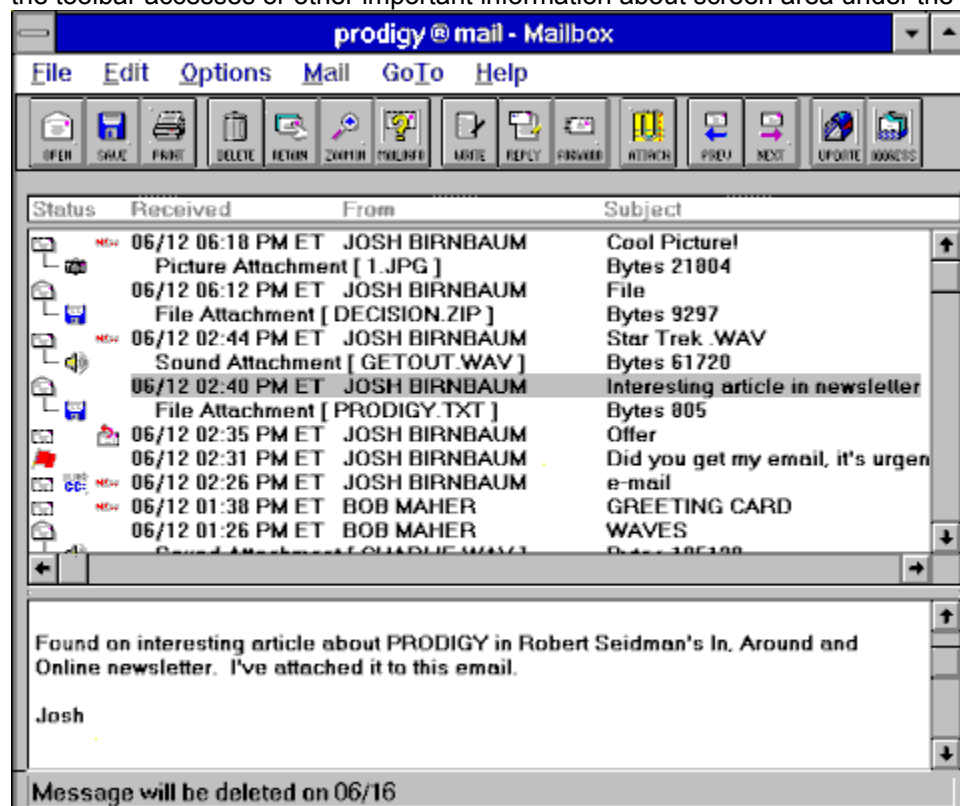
the toolbar accesses or other important information about screen area under the

prodigy ® mail - Mailbox

File Edit Options Mail GoTo Help

OPEN SAVE PRINT DELETE RETAIN ZOOMIN MAILINFO WRITE REPLY FORWARD ATTACH PREV NEXT UPDATE ADDRESS

| Status | Received | From | Subject |
|---|---|---|---|
| NEW | 06/12 06:18 PM ET | JOSH BIRNBAUM | Cool Picture! |
| | Picture Attachment [ 1.JPG ] | | Bytes 21804 |
| | 06/12 06:12 PM ET | JOSH BIRNBAUM | File |
| | File Attachment [ DECISION.ZIP ] | | Bytes 9297 |
| NEW | 06/12 02:44 PM ET | JOSH BIRNBAUM | Star Trek .WAV |
| | Sound Attachment [ GETOUT.WAV ] | | Bytes 61720 |
| | 06/12 02:40 PM ET | JOSH BIRNBAUM | Interesting article in newsletter |
| | File Attachment [ PRODIGY.TXT ] | | Bytes 805 |
| | 06/12 02:35 PM ET | JOSH BIRNBAUM | Offer |
| | 06/12 02:31 PM ET | JOSH BIRNBAUM | Did you get my email, it's urgen |
| CC: NEW | 06/12 02:26 PM ET | JOSH BIRNBAUM | e-mail |
| NEW | 06/12 01:38 PM ET | BOB MAHER | GREETING CARD |
| | 06/12 01:26 PM ET | BOB MAHER | WAVES |
| | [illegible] | | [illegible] |

Found on interesting article about PRODIGY in Robert Seidman's In, Around and Online newsletter. I've attached it to this email.

Josh

Message will be deleted on 06/16